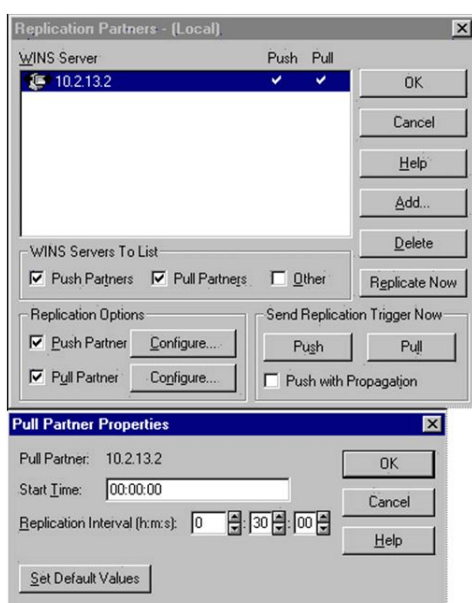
Replication Partners - (Local)

WINS Server
Push
Pull
10.2.13.2
✔
✔

OK
Cancel
Help
Add...
Delete
Replicate Now

WINS Servers To List
☑ Push Partners
☑ Pull Partners
☐ Other

Replication Options
☑ Push Partner
Configure...
☑ Pull Partner
Configure...

Send Replication Trigger Now
Push
Pull
☐ Push with Propagation

Pull Partner Properties

Pull Partner: 10.2.13.2
Start Time: 00:00:00
Replication Interval (h:m:s): 0 : 30 : 00

OK
Cancel
Help

Set Default Values